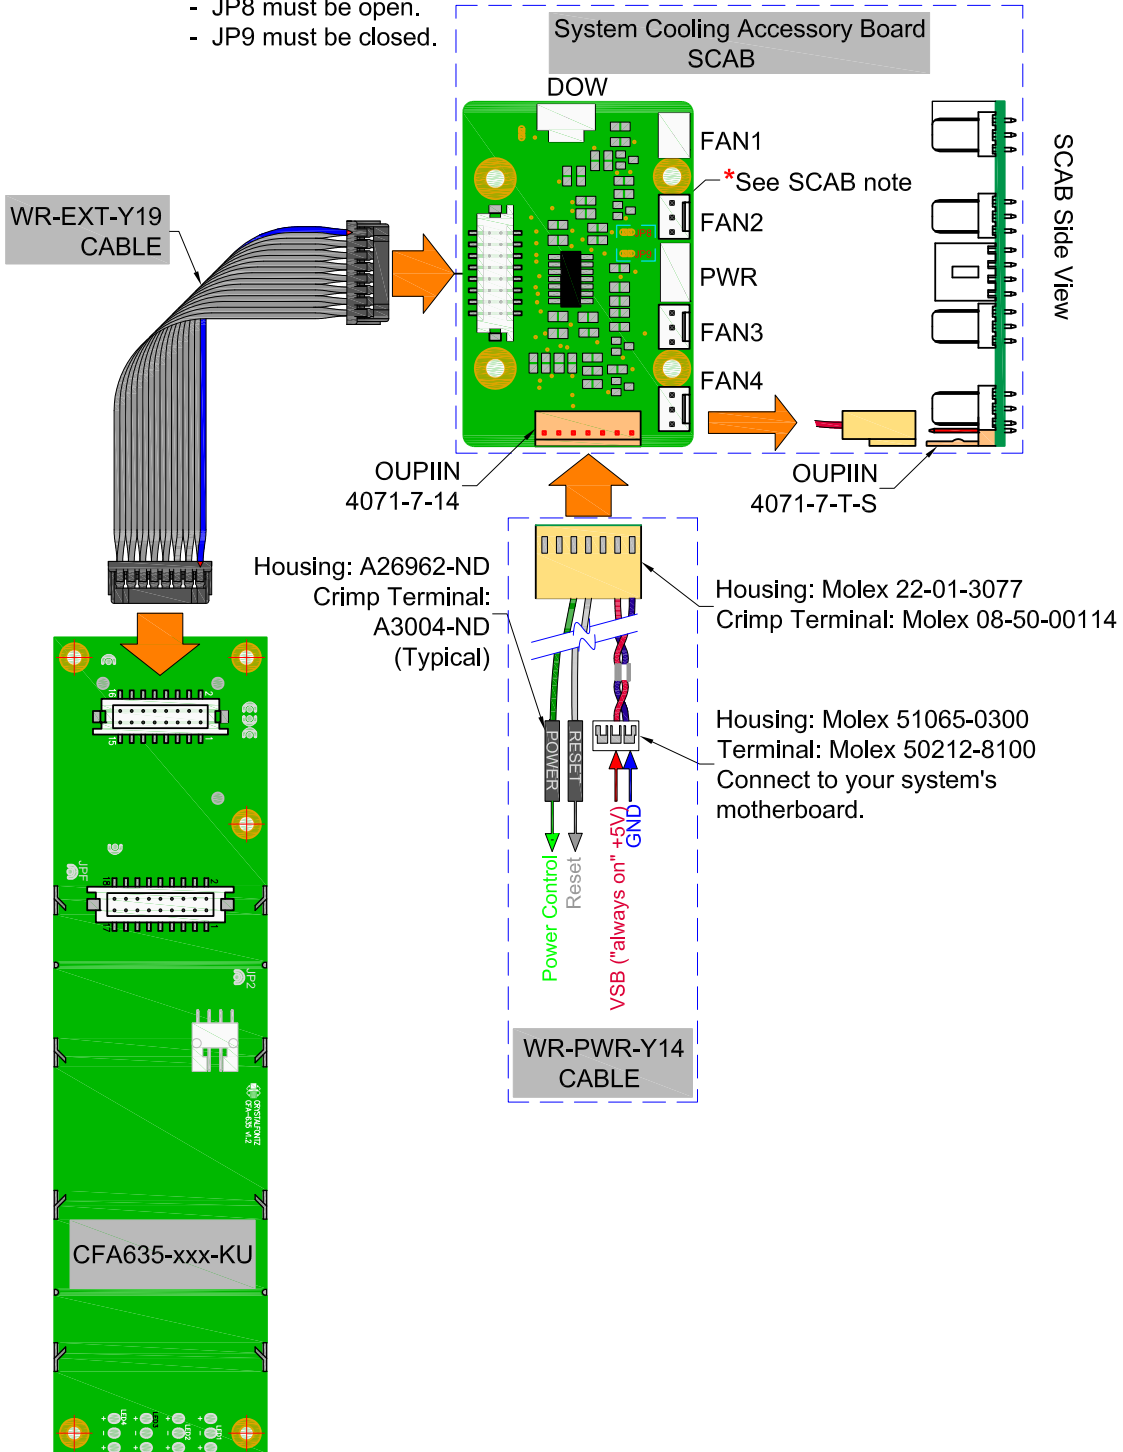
- JP8 must be open.
- JP9 must be closed.

System Cooling Accessory Board
SCAB

DOW

FAN1

*See SCAB note

FAN2

PWR

FAN3

FAN4

SCAB Side View

WR-EXT-Y19
CABLE

OUPIIN
4071-7-14

OUPIIN
4071-7-T-S

Housing: A26962-ND
Crimp Terminal:
A3004-ND
(Typical)

Housing: Molex 22-01-3077
Crimp Terminal: Molex 08-50-00114

Housing: Molex 51065-0300
Terminal: Molex 50212-8100
Connect to your system's motherboard.

POWER

RESET

Power Control

Reset

VSB ("always on" +5V)

GND

WR-PWR-Y14
CABLE

CFA635-xxx-KU